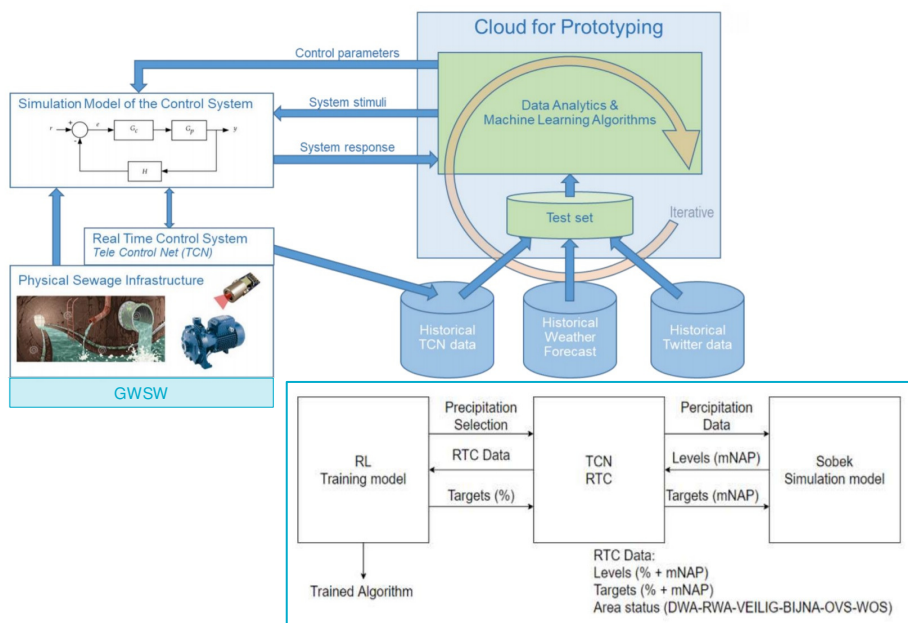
Cloud for Prototyping

Control parameters

Simulation Model of the Control System

System stimuli

Data Analytics & Machine Learning Algorithms

System response

$r$ + $e$ $G_c$ $G_p$ $y$ − $H$

Test set

Iterative

Real Time Control System
Tele Control Net (TCN)

Physical Sewage Infrastructure

Historical TCN data

Historical Weather Forecast

Historical Twitter data

GWSW

RL
Training model

Precipitation Selection

RTC Data

Targets (%)

TCN
RTC

Percipitation Data

Levels (mNAP)

Targets (mNAP)

Sobek
Simulation model

Trained Algorithm

RTC Data:
Levels (% + mNAP)
Targets (% + mNAP)
Area status (DWA-RWA-VEILIG-BIJNA-OVS-WOS)